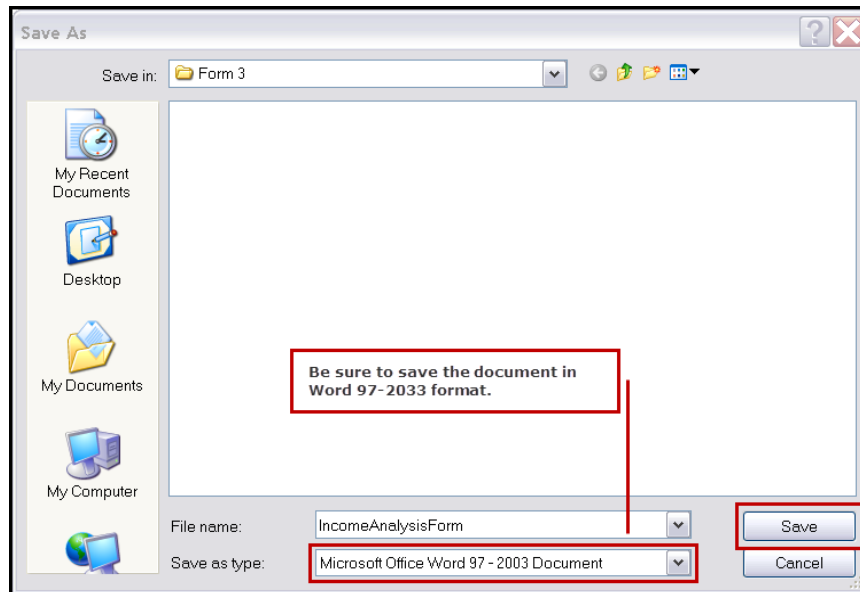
Save As

Save in: Form 3

My Recent Documents

Desktop

My Documents

My Computer

Be sure to save the document in Word 97-2033 format.

File name: IncomeAnalysisForm

Save as type: Microsoft Office Word 97 - 2003 Document

Save

Cancel